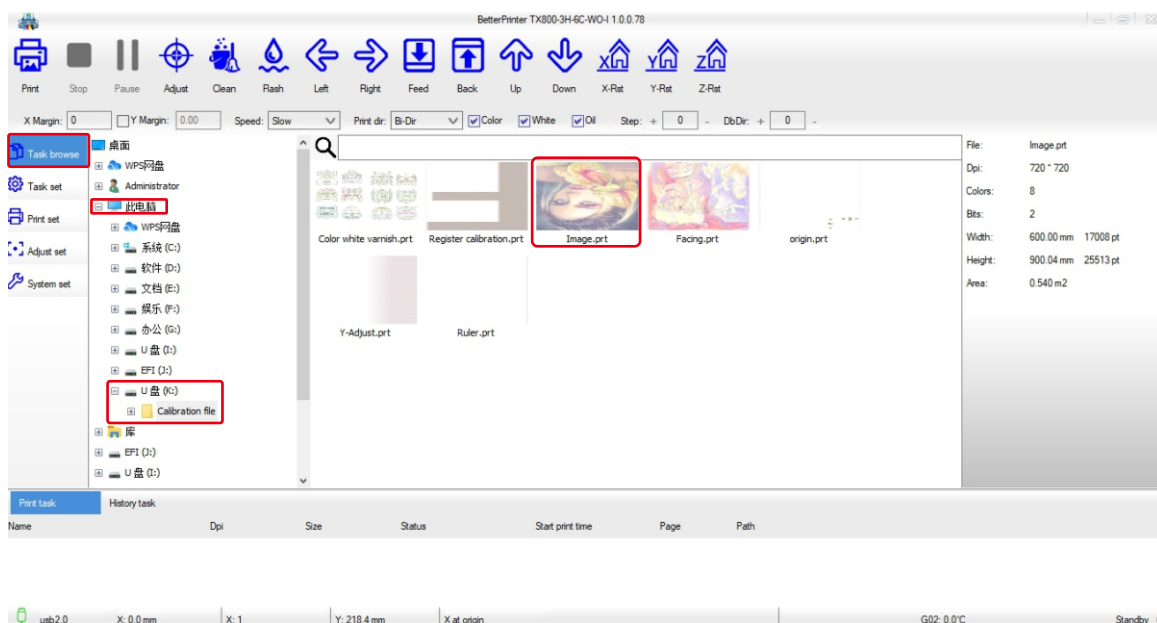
BetterPrinter TX800-3H-6C-WO-I 1.0.0.78

Print Stop Pause Adjust Clean Flash Left Right Feed Back Up Down X-Rst Y-Rst Z-Rst

X Margin: 0 Y Margin: 0.00 Speed: Slow Print dir: Bi-Dir Color White Oil Step: + 0 - DbDir: + 0 -

Task browse
Task set
Print set
Adjust set
System set

桌面
WPS网盘
Administrator
此电脑
WPS网盘
系统 (C:)
软件 (D:)
文档 (E:)
娱乐 (F:)
办公 (G:)
U 盘 (I:)
EFI (J:)
U 盘 (K:)
Calibration file
库
EFI (J:)
U 盘 (I:)

Color white varnish.prt
Register calibration.prt
Image.prt
Facing.prt
origin.prt
Y-Adjust.prt
Ruler.prt

| File: | Image.prt | |
|---|---|---|
| Dpi: | 720 * 720 | |
| Colors: | 8 | |
| Bits: | 2 | |
| Width: | 600.00 mm | 17008 pt |
| Height: | 900.04 mm | 25513 pt |
| Area: | 0.540 m2 | |

Print task History task

| Name | Dpi | Size | Status | Start print time | Page | Path |
|---|---|---|---|---|---|---|

usb2.0 X: 0.0 mm X: 1 Y: 218.4 mm X at origin G02: 0.0°C Standby